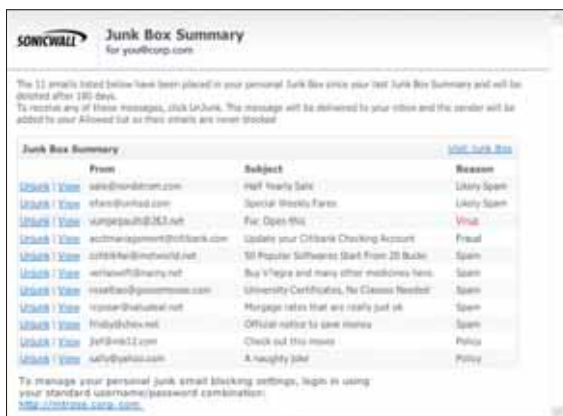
SONICWALL

Junk Box Summary
for you@corp.com

The 11 emails listed below have been placed in your personal Junk Box since your last Junk Box Summary and will be deleted after 180 days.
To receive any of these messages, click UnJunk. The message will be delivered to your inbox and the sender will be added to your Allowed list so their emails are never blocked.

Junk Box Summary | Visit Junk Box

| | From | Subject | Reason |
|---|---|---|---|
| Unjunk \| View | sale@nordstrom.com | Half Yearly Sale | Likely Spam |
| Unjunk \| View | offers@united.com | Special Weekly Fares | Likely Spam |
| Unjunk \| View | vumpegauth@263.net | Fw: Open this | Virus |
| Unjunk \| View | acctmanagement@citibank.com | Update your Citibank Checking Account | Fraud |
| Unjunk \| View | coltikfie@medworld.net | 50 Popular Softwares Start From 20 Bucks | Spam |
| Unjunk \| View | verlaswift@many.net | Buy V1agra and many other medicines here. | Spam |
| Unjunk \| View | roselbao@goosemouse.com | University Certificates, No Classes Needed | Spam |
| Unjunk \| View | rcooser@natudeal.net | Morgage rates that are really just ok | Spam |
| Unjunk \| View | fridaydishes.net | Official notice to save money | Spam |
| Unjunk \| View | jeff@mb12.com | Check out this movie | Policy |
| Unjunk \| View | sally@yahoo.com | A naughty joke | Policy |

To manage your personal junk email blocking settings, login in using your standard username/password combination:
http://mbrose.corp.com